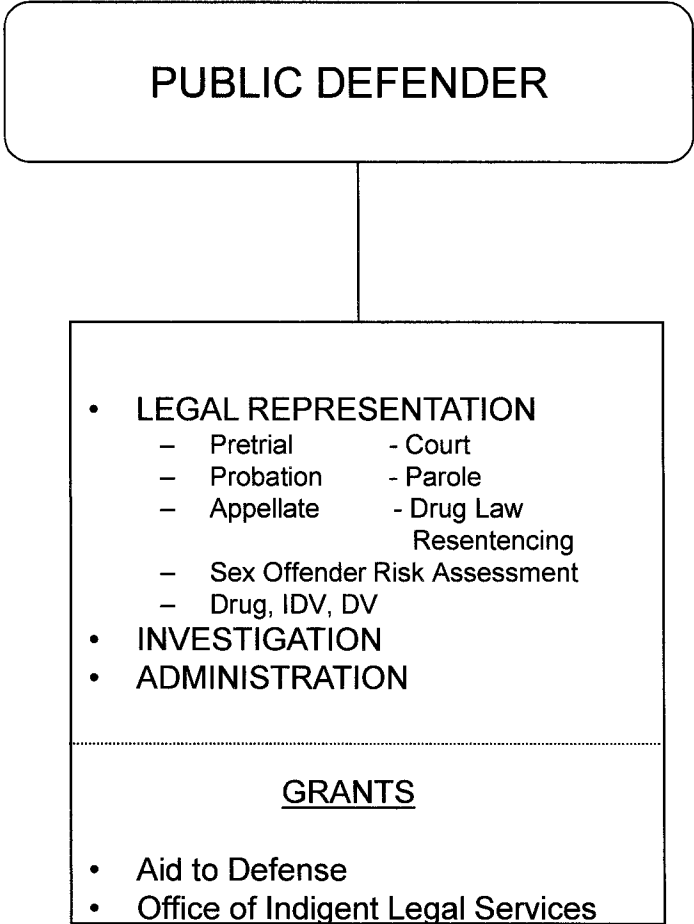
PUBLIC DEFENDER

• LEGAL REPRESENTATION
– Pretrial - Court
– Probation - Parole
– Appellate - Drug Law Resentencing
– Sex Offender Risk Assessment
– Drug, IDV, DV
• INVESTIGATION
• ADMINISTRATION

GRANTS

• Aid to Defense
• Office of Indigent Legal Services